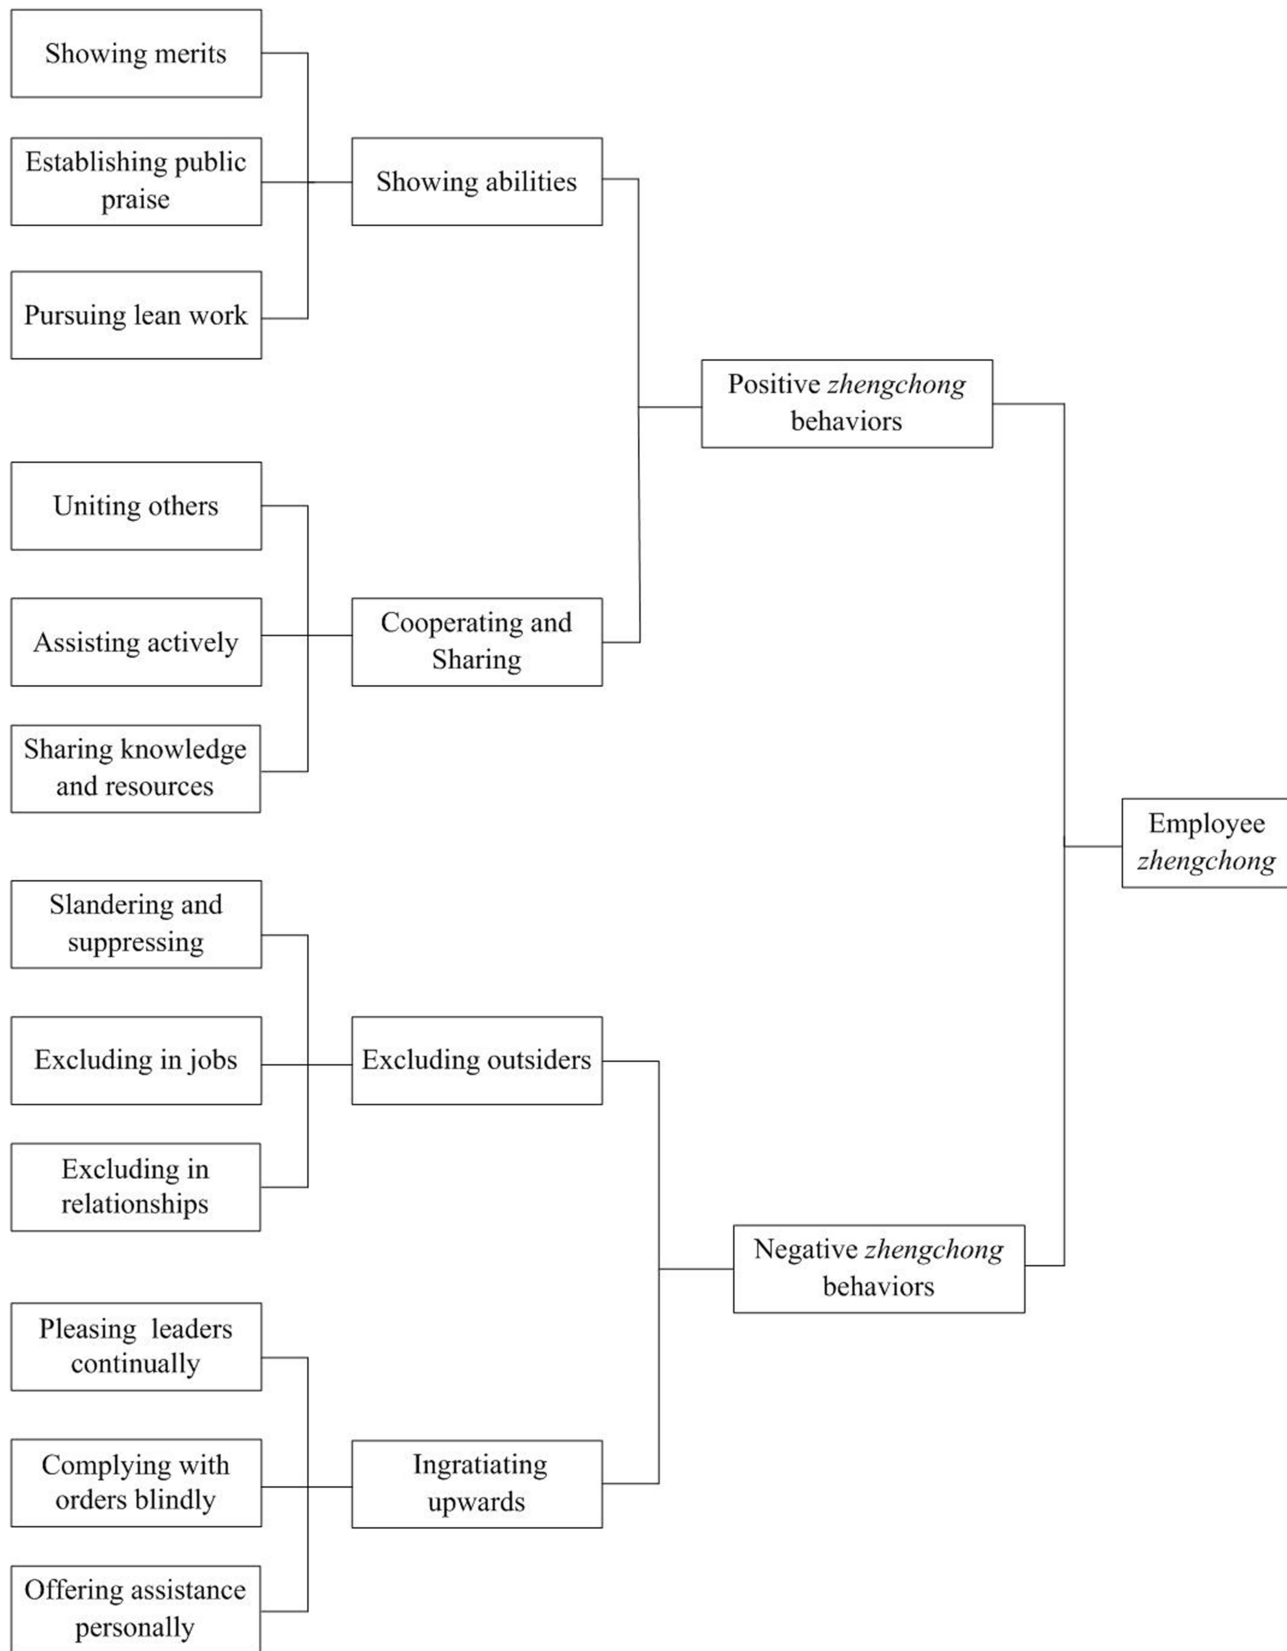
Showing merits

Establishing public praise

Pursuing lean work

Showing abilities

Positive *zhengchong* behaviors

Uniting others

Assisting actively

Cooperating and Sharing

Sharing knowledge and resources

Employee *zhengchong*

Slandering and suppressing

Excluding in jobs

Excluding outsiders

Excluding in relationships

Negative *zhengchong* behaviors

Pleasing leaders continually

Complying with orders blindly

Ingratiating upwards

Offering assistance personally